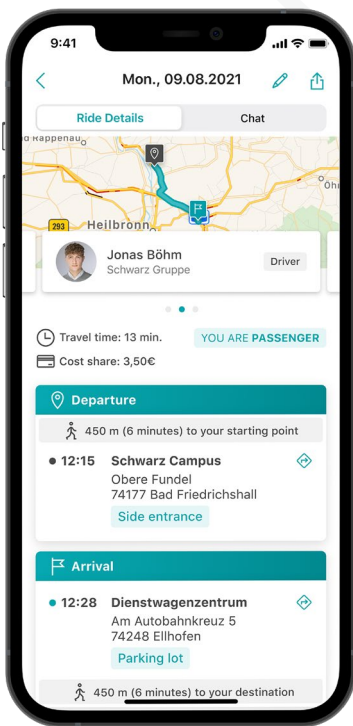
9:41

Mon., 09.08.2021

Ride Details
Chat

Rappenau
Ohr
293
Heilbronn

Jonas Böhm
Schwarz Gruppe
Driver

Travel time: 13 min.
YOU ARE PASSENGER
Cost share: 3,50€

Departure

450 m (6 minutes) to your starting point

12:15 Schwarz Campus
Obere Fundel
74177 Bad Friedrichshall
Side entrance

Arrival

12:28 Dienstwagenzentrum
Am Autobahnkreuz 5
74248 Ellhofen
Parking lot

450 m (6 minutes) to your destination